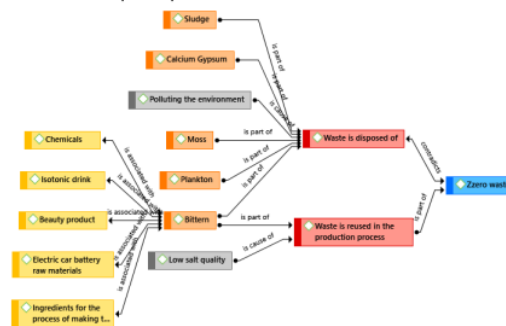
Sludge
Calcium Gypsum
Polluting the environment
Moss
Plankton
Chemicals
Isotonic drink
Beauty product
Electric car battery raw materials
Ingredients for the process of making t...
Bittern
Low salt quality
Waste is disposed of
Waste is reused in the production process
Zzero wast
is part of
is part of
is cause of
is part of
is part of
is part of
is part of
is cause of
contradicts
is part of
is associated with
is associated with
is associated with
is associated with
is associated with